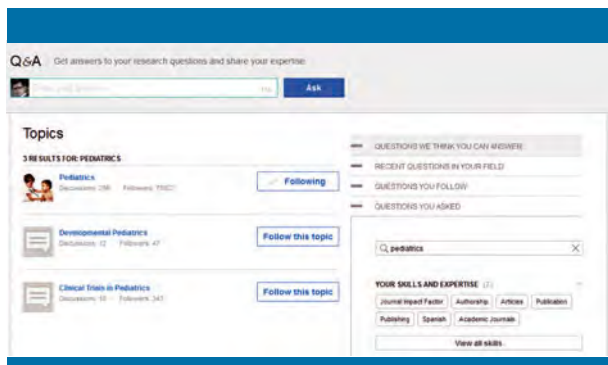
Q&A Get answers to your research questions and share your expertise

Ask

Topics

3 RESULTS FOR: PEDIATRICS

Pediatrics
Discussions: 286 Followers: 11067

Following

Developmental Pediatrics
Discussions: 12 Followers: 47

Follow this topic

Clinical Trials in Pediatrics
Discussions: 10 Followers: 347

Follow this topic

QUESTIONS WE THINK YOU CAN ANSWER

RECENT QUESTIONS IN YOUR FIELD

QUESTIONS YOU FOLLOW

QUESTIONS YOU ASKED

pediatrics

YOUR SKILLS AND EXPERTISE (7)

Journal Impact Factor Authorship Articles Publication

Publishing Spanish Academic Journals

View all skills